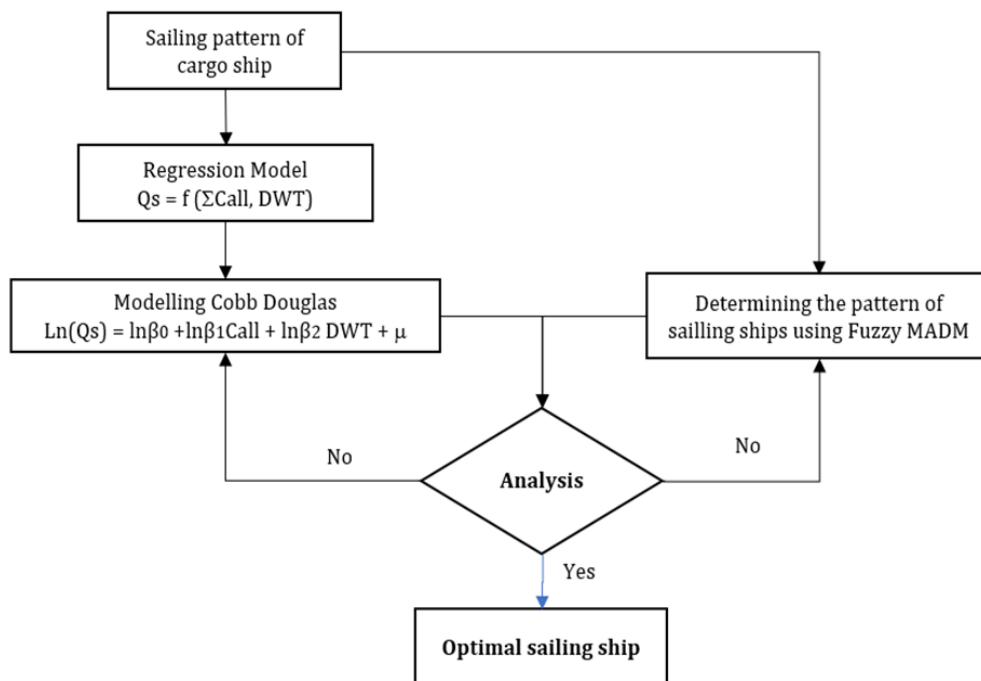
Sailing pattern of cargo ship

Regression Model
Qs = f (ΣCall, DWT)

Modelling Cobb Douglas
$Ln(Qs) = ln\beta_0 + ln\beta_1 Call + ln\beta_2 DWT + \mu$

Determining the pattern of sailling ships using Fuzzy MADM

No

Analysis

No

Yes

Optimal sailing ship